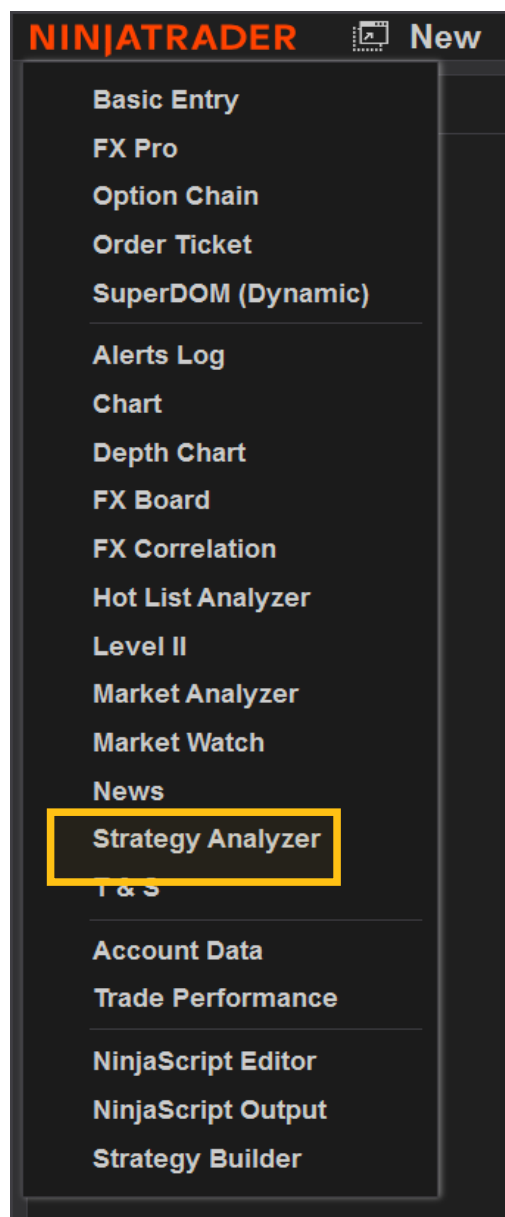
NINJATRADER New

Basic Entry
FX Pro
Option Chain
Order Ticket
SuperDOM (Dynamic)

Alerts Log
Chart
Depth Chart
FX Board
FX Correlation
Hot List Analyzer
Level II
Market Analyzer
Market Watch
News
Strategy Analyzer
T & S

Account Data
Trade Performance

NinjaScript Editor
NinjaScript Output
Strategy Builder